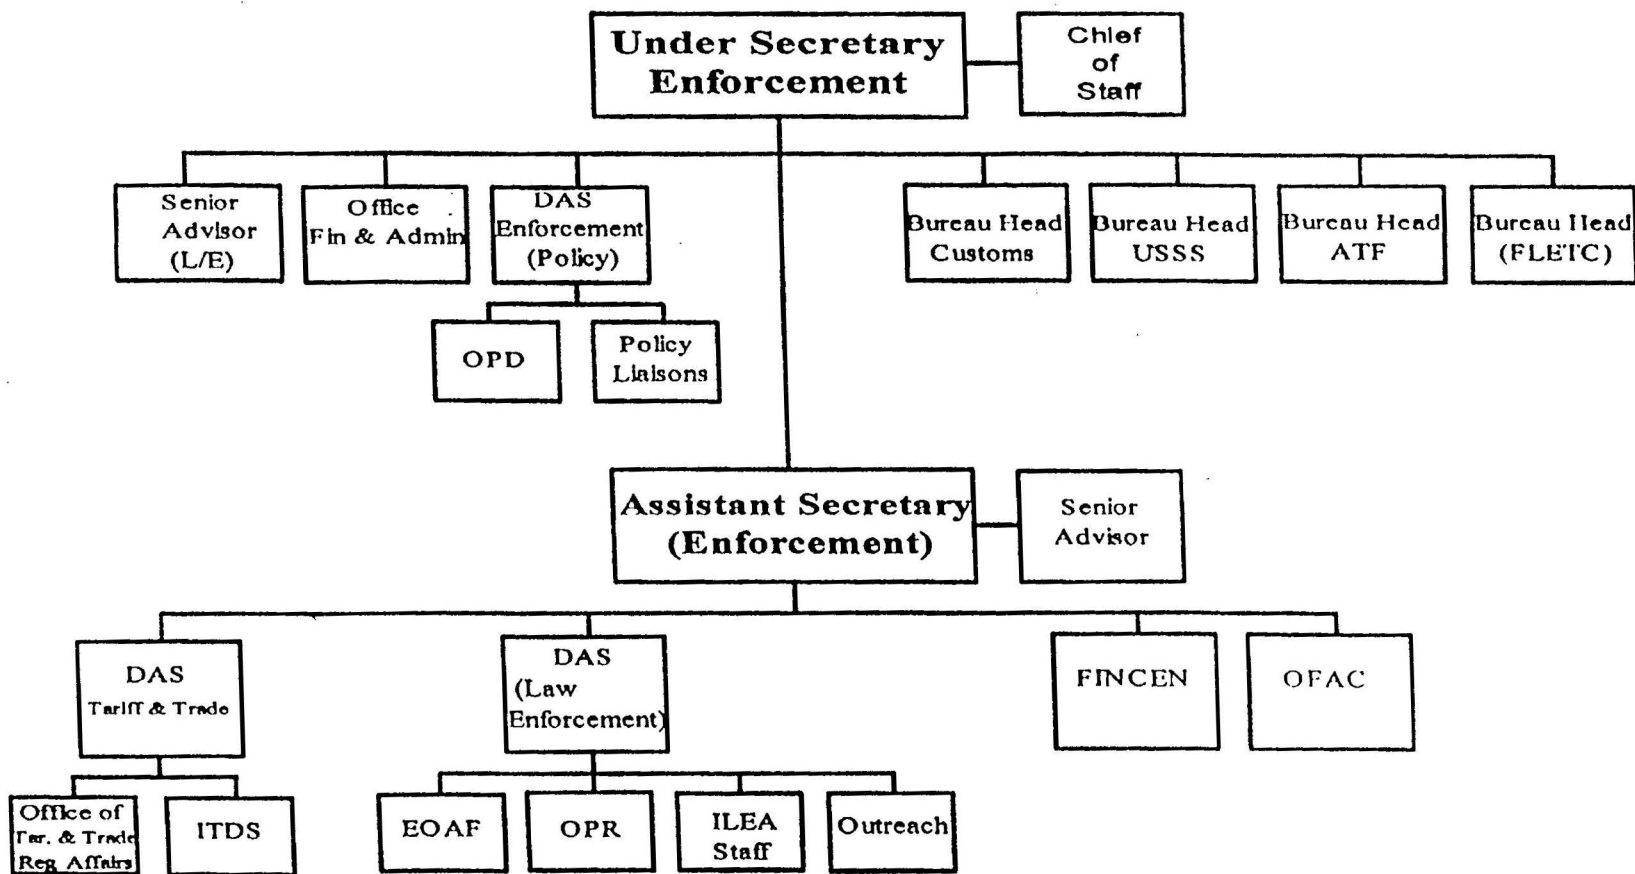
Under Secretary Enforcement

Chief of Staff

Senior Advisor (L/E)

Office Fin & Admin

DAS Enforcement (Policy)

OPD

Policy Liaisons

Bureau Head Customs

Bureau Head USSS

Bureau Head ATF

Bureau Head (FLETC)

Assistant Secretary (Enforcement)

Senior Advisor

DAS Tariff & Trade

Office of Tar. & Trade Reg Affairs

ITDS

DAS (Law Enforcement)

EOAF

OPR

ILEA Staff

Outreach

FINCEN

OFAC